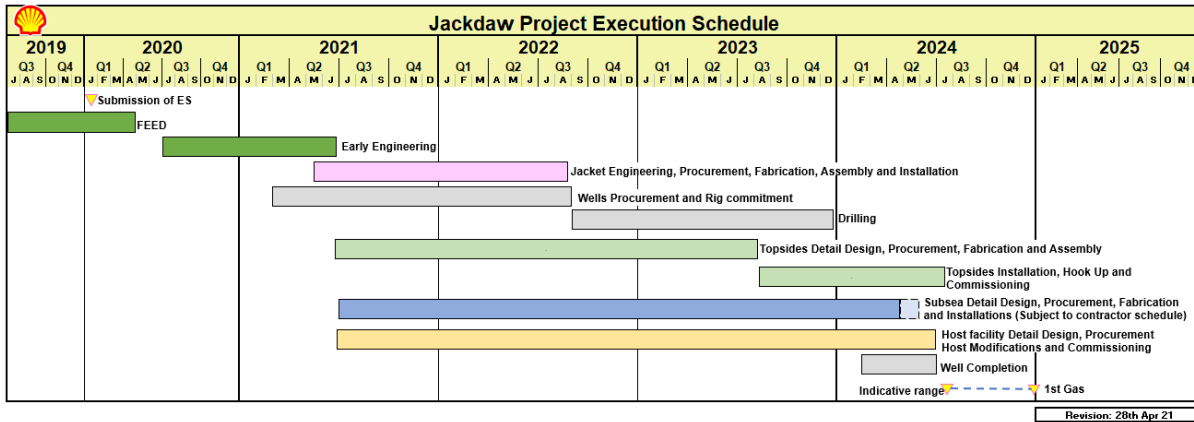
Jackdaw Project Execution Schedule

| 2019 | | 2020 | | | | 2021 | | | | 2022 | | | | 2023 | | | | 2024 | | | | 2025 | | | |
|---|---|---|---|---|---|---|---|---|---|---|---|---|---|---|---|---|---|---|---|---|---|---|---|---|---|
| Q3 | Q4 | Q1 | Q2 | Q3 | Q4 | Q1 | Q2 | Q3 | Q4 | Q1 | Q2 | Q3 | Q4 | Q1 | Q2 | Q3 | Q4 | Q1 | Q2 | Q3 | Q4 | Q1 | Q2 | Q3 | Q4 |
| J A S | O N D | J F M | A M J | J A S | O N D | J F M | A M J | J A S | O N D | J F M | A M J | J A S | O N D | J F M | A M J | J A S | O N D | J F M | A M J | J A S | O N D | J F M | A M J | J A S | O N |

Submission of ES
FEED
Early Engineering
Jacket Engineering, Procurement, Fabrication, Assembly and Installation
Wells Procurement and Rig commitment
Drilling
Topsides Detail Design, Procurement, Fabrication and Assembly
Topsides Installation, Hook Up and Commissioning
Subsea Detail Design, Procurement, Fabrication and Installations (Subject to contractor schedule)
Host facility Detail Design, Procurement Host Modifications and Commissioning
Well Completion
Indicative range
1st Gas

Revision: 28th Apr 21